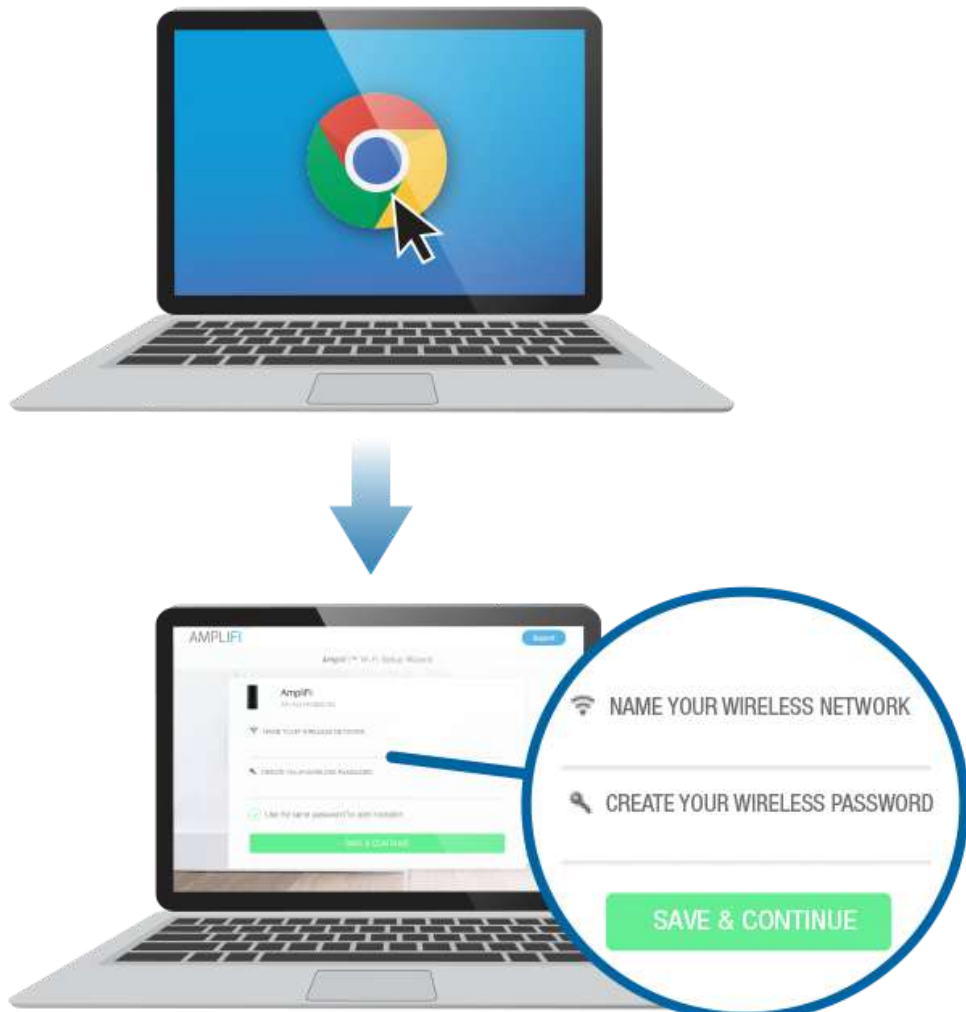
AMPLIFI

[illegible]

AmpliFi™ Wi-Fi Setup Wizard

AmpliFi

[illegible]

NAME YOUR WIRELESS NETWORK

CREATE YOUR WIRELESS PASSWORD

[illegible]

SAVE & CONTINUE

NAME YOUR WIRELESS NETWORK

CREATE YOUR WIRELESS PASSWORD

SAVE & CONTINUE